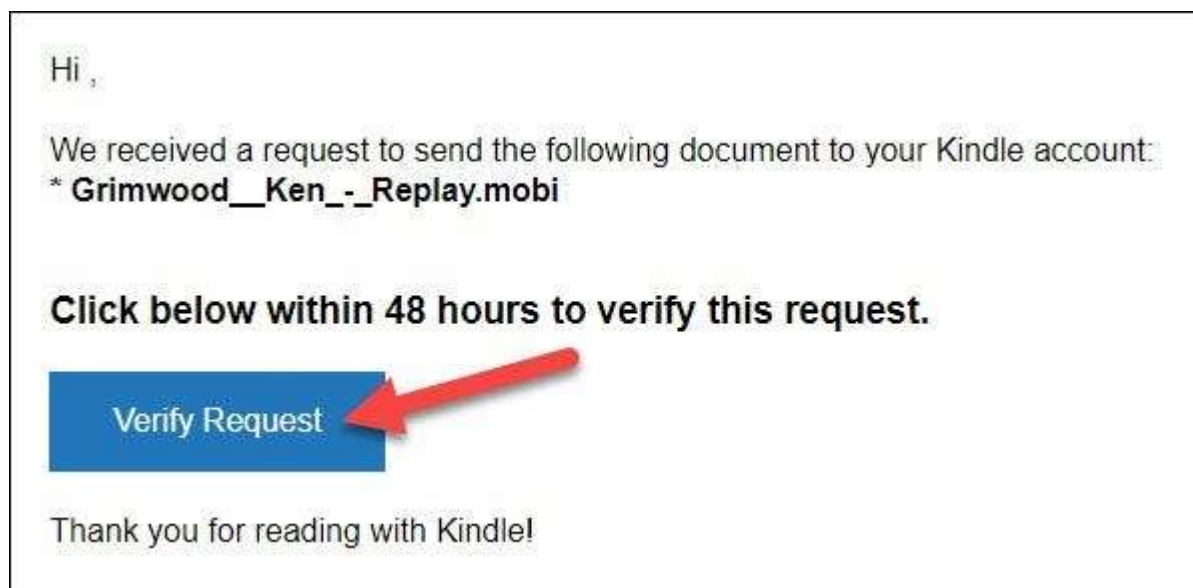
Hi ,

We received a request to send the following document to your Kindle account:
**\* Grimwood__Ken_-_Replay.mobi**

**Click below within 48 hours to verify this request.**

Verify Request

Thank you for reading with Kindle!